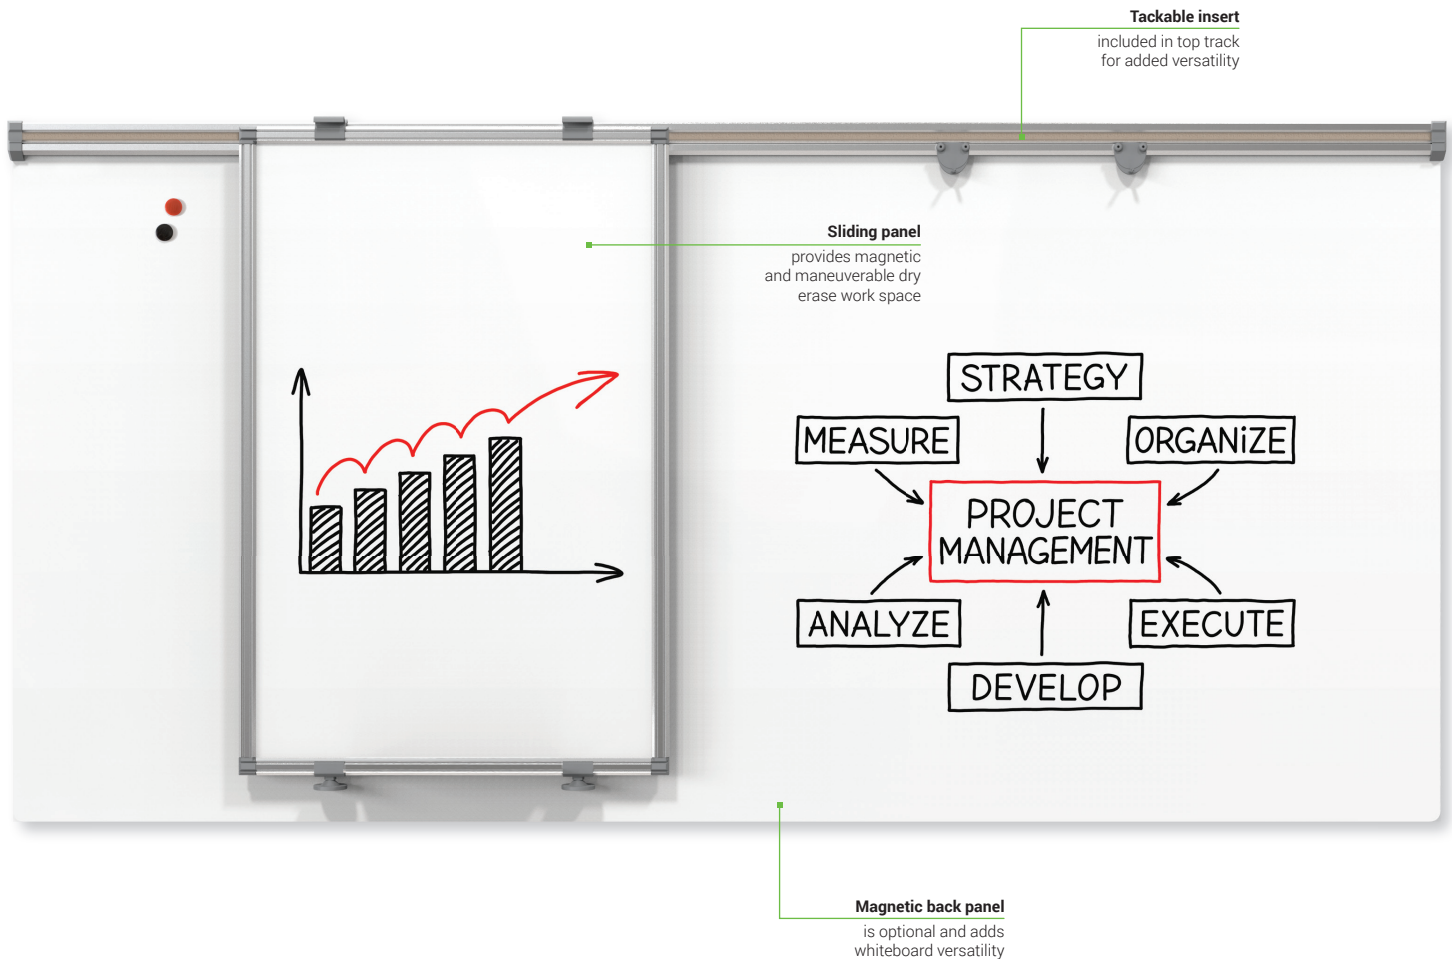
**Tackable insert**
included in top track for added versatility

**Sliding panel**
provides magnetic and maneuverable dry erase work space

STRATEGY

MEASURE

ORGANiZE

PROJECT MANAGEMENT

ANALYZE

EXECUTE

DEVELOP

**Magnetic back panel**
is optional and adds whiteboard versatility